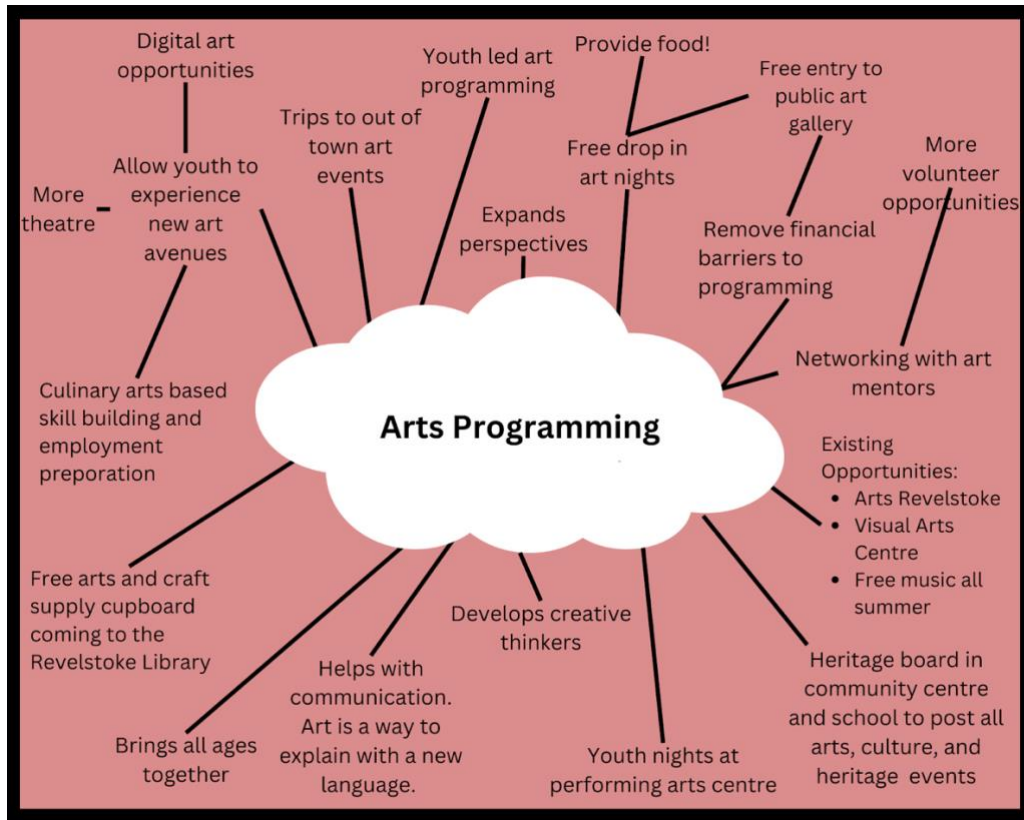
Arts Programming

Digital art opportunities

Allow youth to experience new art avenues

More theatre

Trips to out of town art events

Youth led art programming

Provide food!

Free entry to public art gallery

Free drop in art nights

Expands perspectives

More volunteer opportunities

Remove financial barriers to programming

Networking with art mentors

Culinary arts based skill building and employment preporation

Existing Opportunities:
• Arts Revelstoke
• Visual Arts Centre
• Free music all summer

Free arts and craft supply cupboard coming to the Revelstoke Library

Develops creative thinkers

Helps with communication. Art is a way to explain with a new language.

Heritage board in community centre and school to post all arts, culture, and heritage events

Brings all ages together

Youth nights at performing arts centre